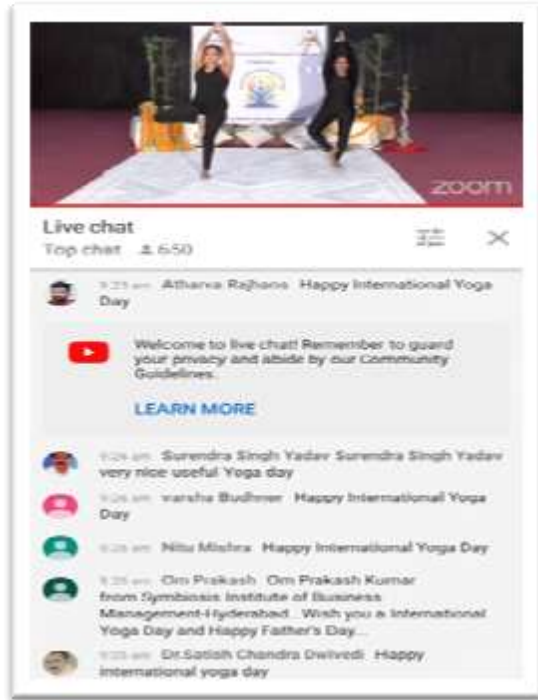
zoom

Live chat

Top chat 650

9:23 am Atharva Rajhans Happy International Yoga Day

Welcome to live chat! Remember to guard your privacy and abide by our Community Guidelines.

LEARN MORE

9:24 am Surendra Singh Yadav Surendra Singh Yadav very nice useful Yoga day

9:24 am varsha Budhner Happy International Yoga Day

9:25 am Nitu Mishra Happy International Yoga Day

9:25 am Om Prakash Om Prakash Kumar from Symbiosis Institute of Business Management-Hyderabad...Wish you a International Yoga Day and Happy Father's Day...

9:25 am Dr.Satish Chandra Dwivedi Happy international yoga day